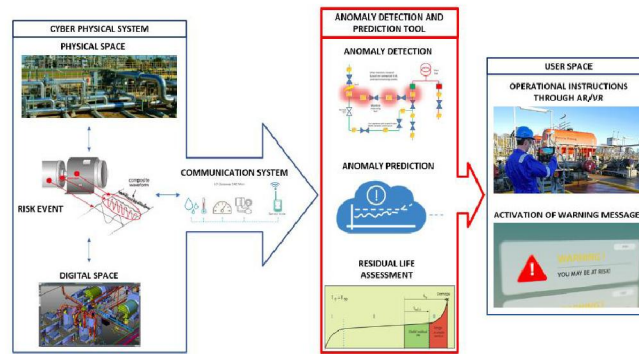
CYBER PHYSICAL SYSTEM

PHYSICAL SPACE

composite waveform

RISK EVENT

DIGITAL SPACE

COMMUNICATION SYSTEM

ANOMALY DETECTION AND PREDICTION TOOL

ANOMALY DETECTION

ANOMALY PREDICTION

RESIDUAL LIFE ASSESSMENT

USER SPACE

OPERATIONAL INSTRUCTIONS THROUGH AR/VR

ACTIVATION OF WARNING MESSAGE

YOU MAY BE AT RISK!